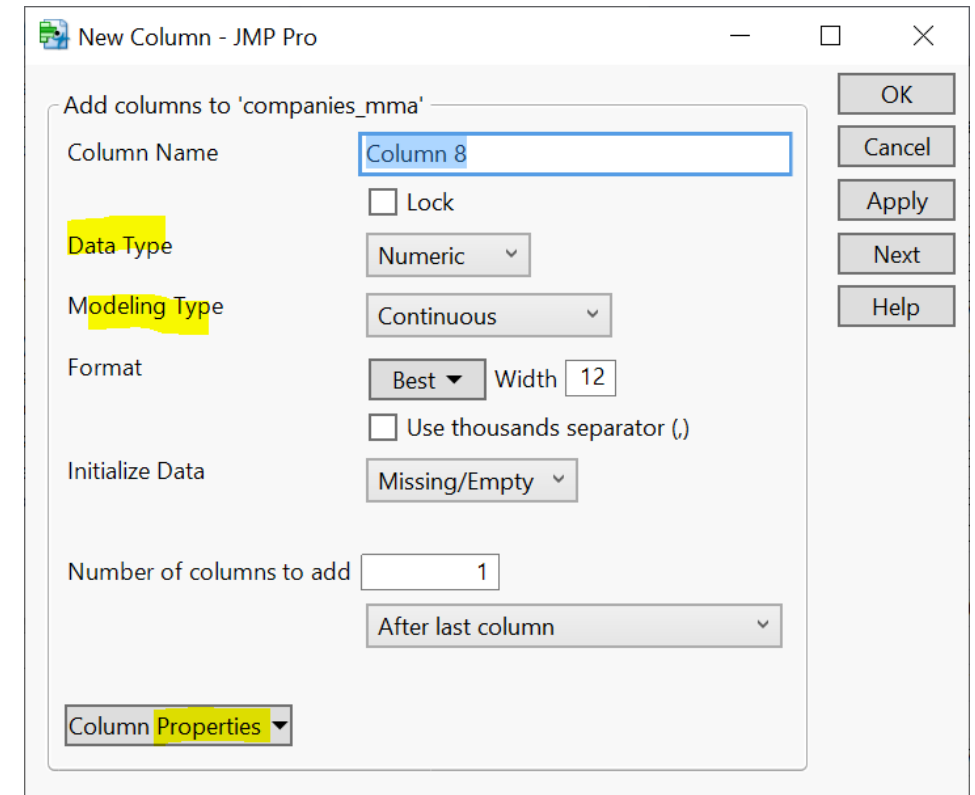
New Column - JMP Pro

Add columns to 'companies_mma'

Column Name
Column 8

Lock

Data Type
Numeric

Modeling Type
Continuous

Format
Best
Width
12

Use thousands separator (,)

Initialize Data
Missing/Empty

Number of columns to add
1

After last column

Column Properties

OK
Cancel
Apply
Next
Help